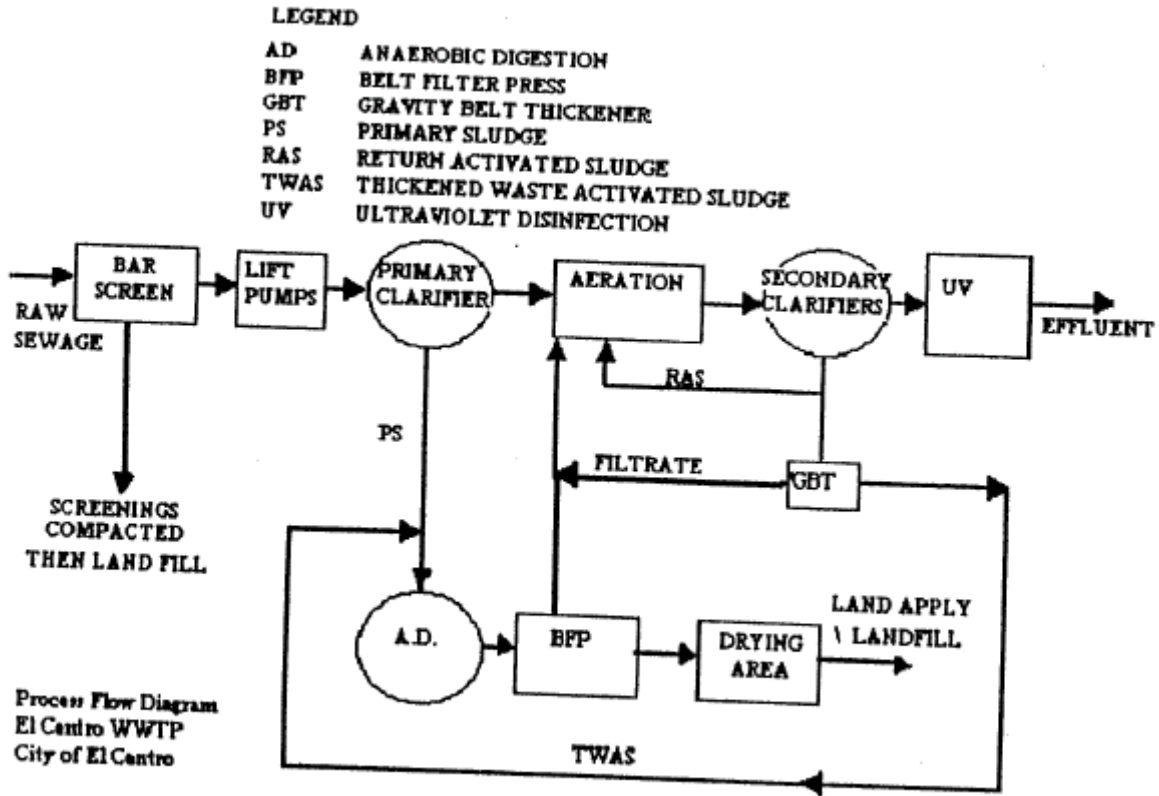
LEGEND

| | |
|---|---|
| AD | ANAEROBIC DIGESTION |
| BFP | BELT FILTER PRESS |
| GBT | GRAVITY BELT THICKENER |
| PS | PRIMARY SLUDGE |
| RAS | RETURN ACTIVATED SLUDGE |
| TWAS | THICKENED WASTE ACTIVATED SLUDGE |
| UV | ULTRAVIOLET DISINFECTION |

RAW SEWAGE

BAR SCREEN

LIFT PUMPS

PRIMARY CLARIFIER

AERATION

SECONDARY CLARIFIERS

UV

EFFLUENT

RAS

PS

FILTRATE

GBT

SCREENINGS COMPACTED THEN LAND FILL

A.D.

BFP

DRYING AREA

LAND APPLY \ LANDFILL

TWAS

Process Flow Diagram
El Centro WWTP
City of El Centro